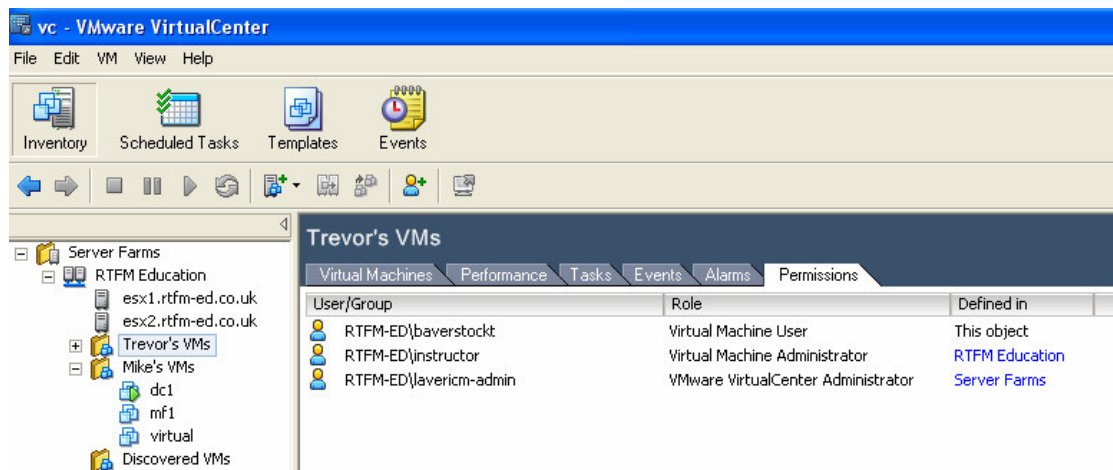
vc - VMware VirtualCenter

File Edit VM View Help

Inventory Scheduled Tasks Templates Events

Server Farms
RTFM Education
esx1.rtfm-ed.co.uk
esx2.rtfm-ed.co.uk
Trevor's VMs
Mike's VMs
dc1
mf1
virtual
Discovered VMs

Trevor's VMs

Virtual Machines Performance Tasks Events Alarms Permissions

| User/Group | Role | Defined in |
|---|---|---|
| RTFM-ED\baverstockt | Virtual Machine User | This object |
| RTFM-ED\instructor | Virtual Machine Administrator | RTFM Education |
| RTFM-ED\lavericm-admin | VMware VirtualCenter Administrator | Server Farms |